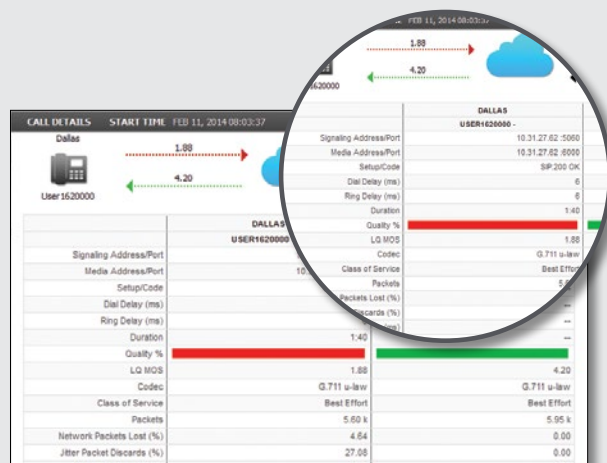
CALL DETAILS START TIME FEB 11, 2014 08:03:37

Dallas

1.88

4.20

User1620000

|  | DALLAS USER1620000 - |  |
|---|---|---|
| Signaling Address/Port | 10.31.27.62 :5060 |  |
| Media Address/Port | 10.31.27.62 :6000 |  |
| Setup/Code | SIP:200 OK |  |
| Dial Delay (ms) | 6 |  |
| Ring Delay (ms) | 6 |  |
| Duration | 1:40 |  |
| Quality % |  |  |
| LQ MOS | 1.88 | 4.20 |
| Codec | G.711 u-law | G.711 u-law |
| Class of Service | Best Effort | Best Effort |
| Packets | 5.60 k | 5.95 k |
| Network Packets Lost (%) | 4.64 | 0.00 |
| Jitter Packet Discards (%) | 27.08 | 0.00 |